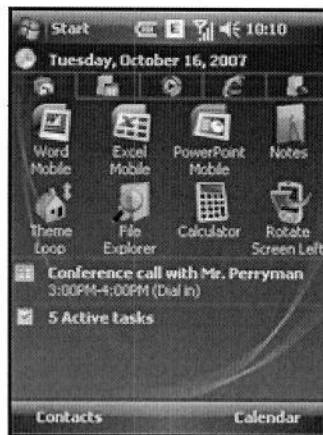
Start 10:10

Tuesday, October 16, 2007

Word Mobile
Excel Mobile
PowerPoint Mobile
Notes
Theme Loop
File Explorer
Calculator
Rotate Screen Left

Conference call with Mr. Perryman
3:00PM-4:00PM (Dial in)

5 Active tasks

Contacts
Calendar